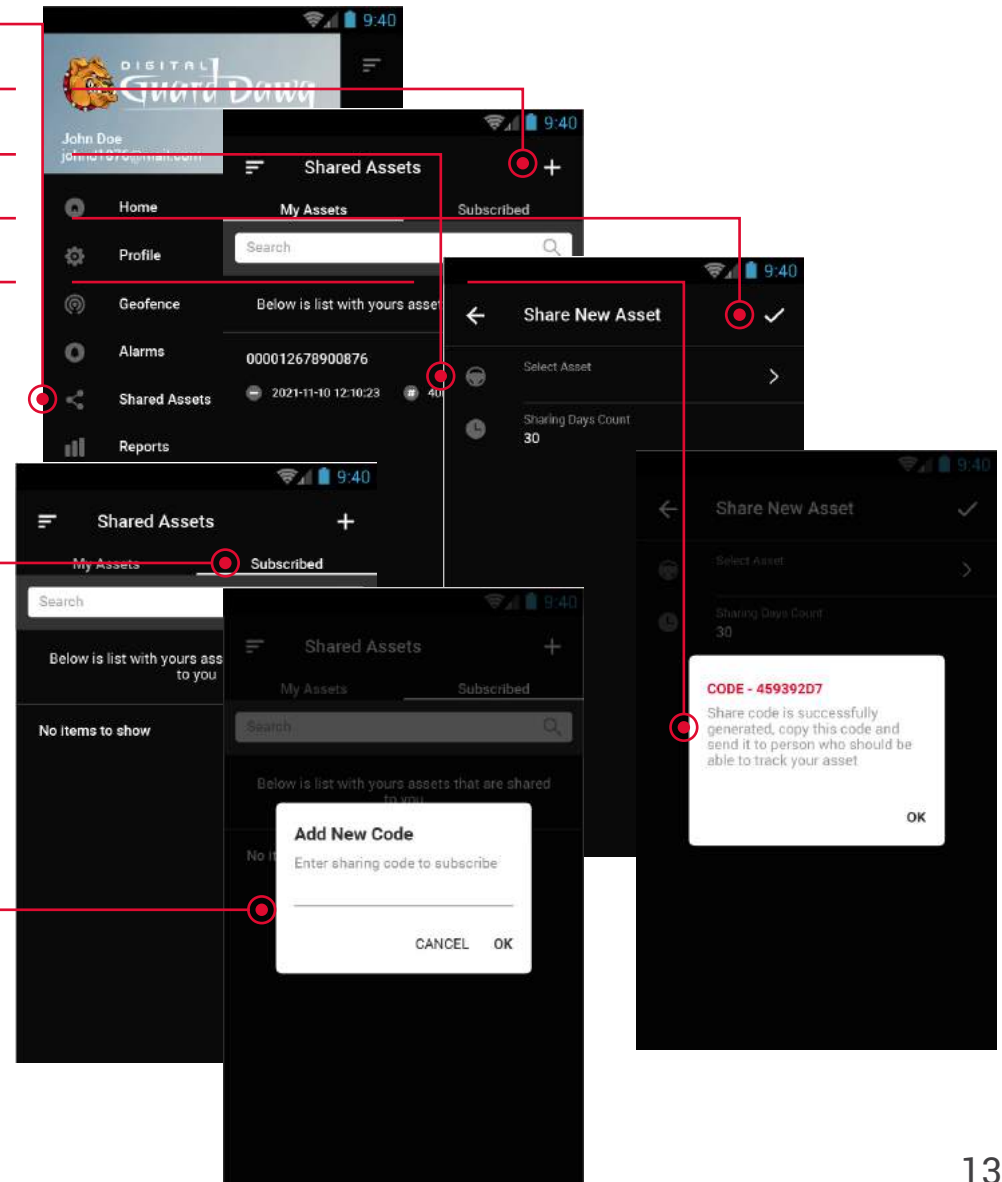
9:40
DIGITAL Guard Dawg
John Doe
johnd1976@mail.com
Home
Profile
Geofence
Alarms
Shared Assets
Reports

9:40
Shared Assets
+
My Assets
Subscribed
Search
Below is list with yours asset
000012678900876
2021-11-10 12:10:23
40

9:40
Share New Asset
Select Asset
Sharing Days Count
30

9:40
Shared Assets
+
My Assets
Subscribed
Search
Below is list with yours ass to you
No items to show

9:40
Shared Assets
+
My Assets
Subscribed
Search
Below is list with yours assets that are shared to you
No it
Add New Code
Enter sharing code to subscribe
CANCEL
OK

9:40
Share New Asset
Select Asset
Sharing Days Count
30
CODE - 459392D7
Share code is successfully generated, copy this code and send it to person who should be able to track your asset
OK

13